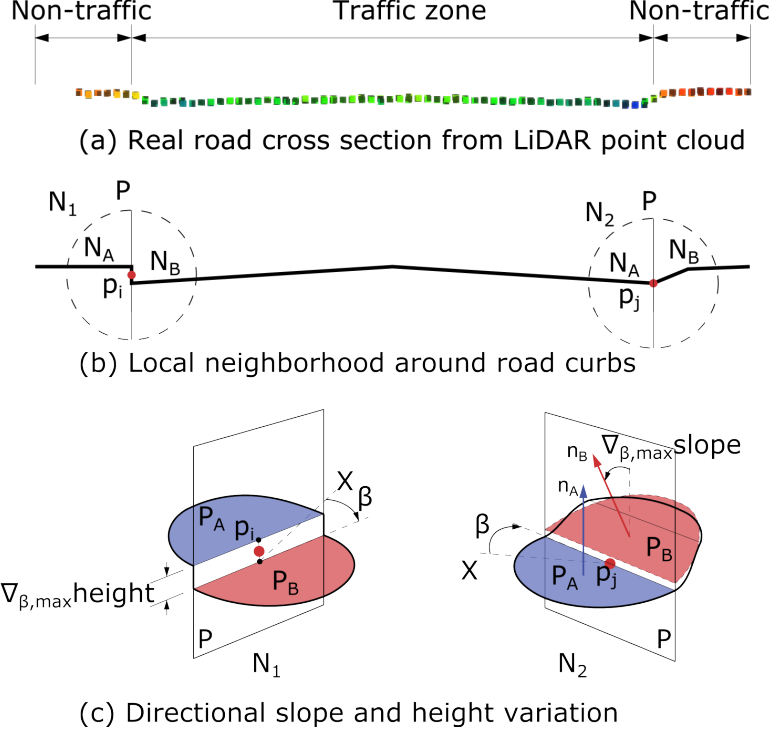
Non-traffic
Traffic zone
Non-traffic

(a) Real road cross section from LiDAR point cloud

$N_1$
P
$N_A$
$N_B$
$p_i$
$N_2$
P
$N_A$
$N_B$
$p_j$

(b) Local neighborhood around road curbs

$P_A$
$p_i$
X
$\beta$
$P_B$
$\nabla_{\beta,max}$height
P
$N_1$

$n_B$
$\nabla_{\beta,max}$slope
$n_A$
$\beta$
X
$P_B$
$P_A$
$p_j$
P
$N_2$

(c) Directional slope and height variation